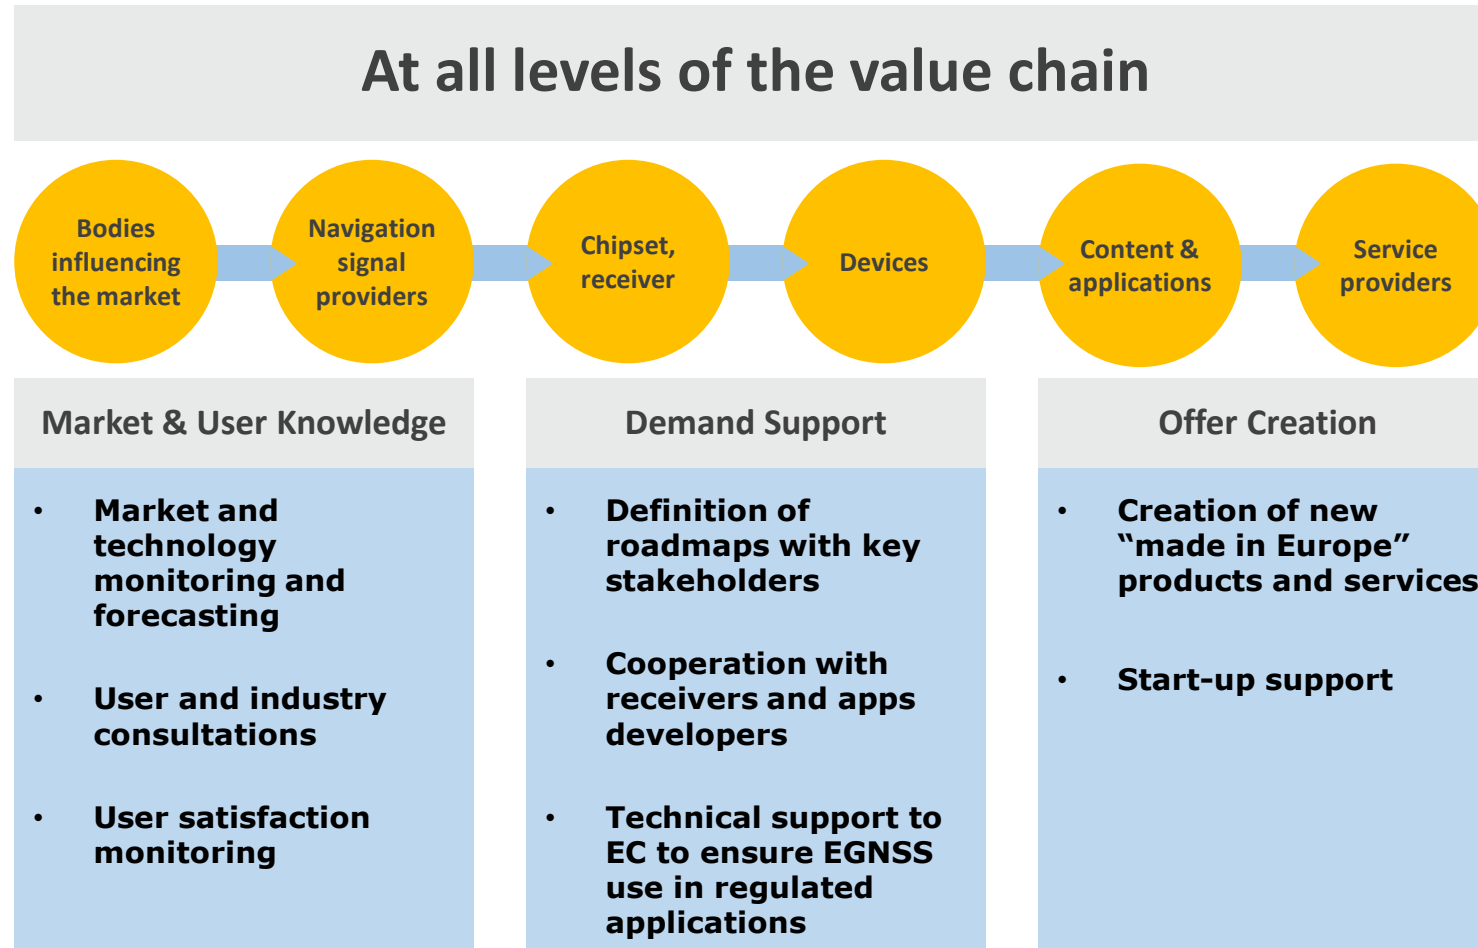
At all levels of the value chain

Bodies influencing the market

Navigation signal providers

Chipset, receiver

Devices

Content & applications

Service providers

Market & User Knowledge

- Market and technology monitoring and forecasting
- User and industry consultations
- User satisfaction monitoring

Demand Support

- Definition of roadmaps with key stakeholders
- Cooperation with receivers and apps developers
- Technical support to EC to ensure EGNSS use in regulated applications

Offer Creation

- Creation of new ”made in Europe” products and services
- Start-up support